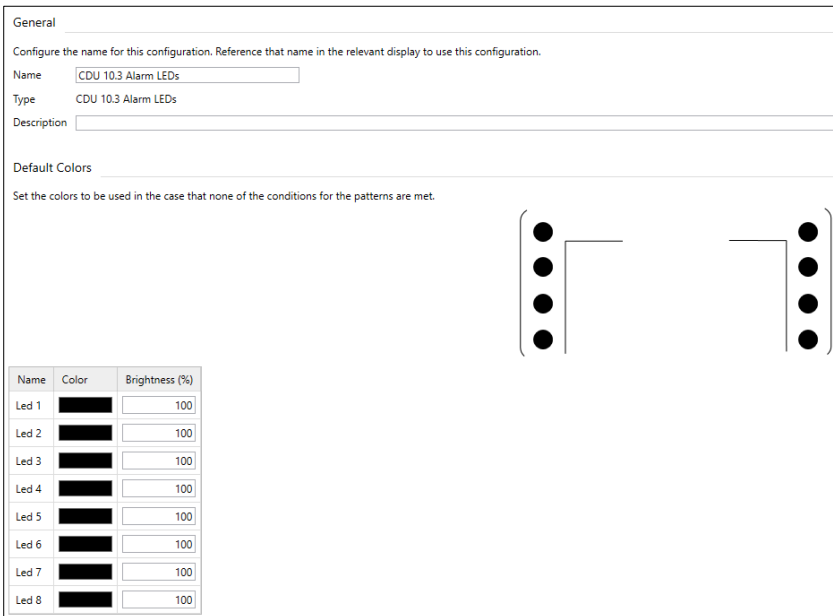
General

Configure the name for this configuration. Reference that name in the relevant display to use this configuration.

Name CDU 10.3 Alarm LEDs

Type CDU 10.3 Alarm LEDs

Description

Default Colors

Set the colors to be used in the case that none of the conditions for the patterns are met.

| Name | Color | Brightness (%) |
|---|---|---|
| Led 1 | | 100 |
| Led 2 | | 100 |
| Led 3 | | 100 |
| Led 4 | | 100 |
| Led 5 | | 100 |
| Led 6 | | 100 |
| Led 7 | | 100 |
| Led 8 | | 100 |